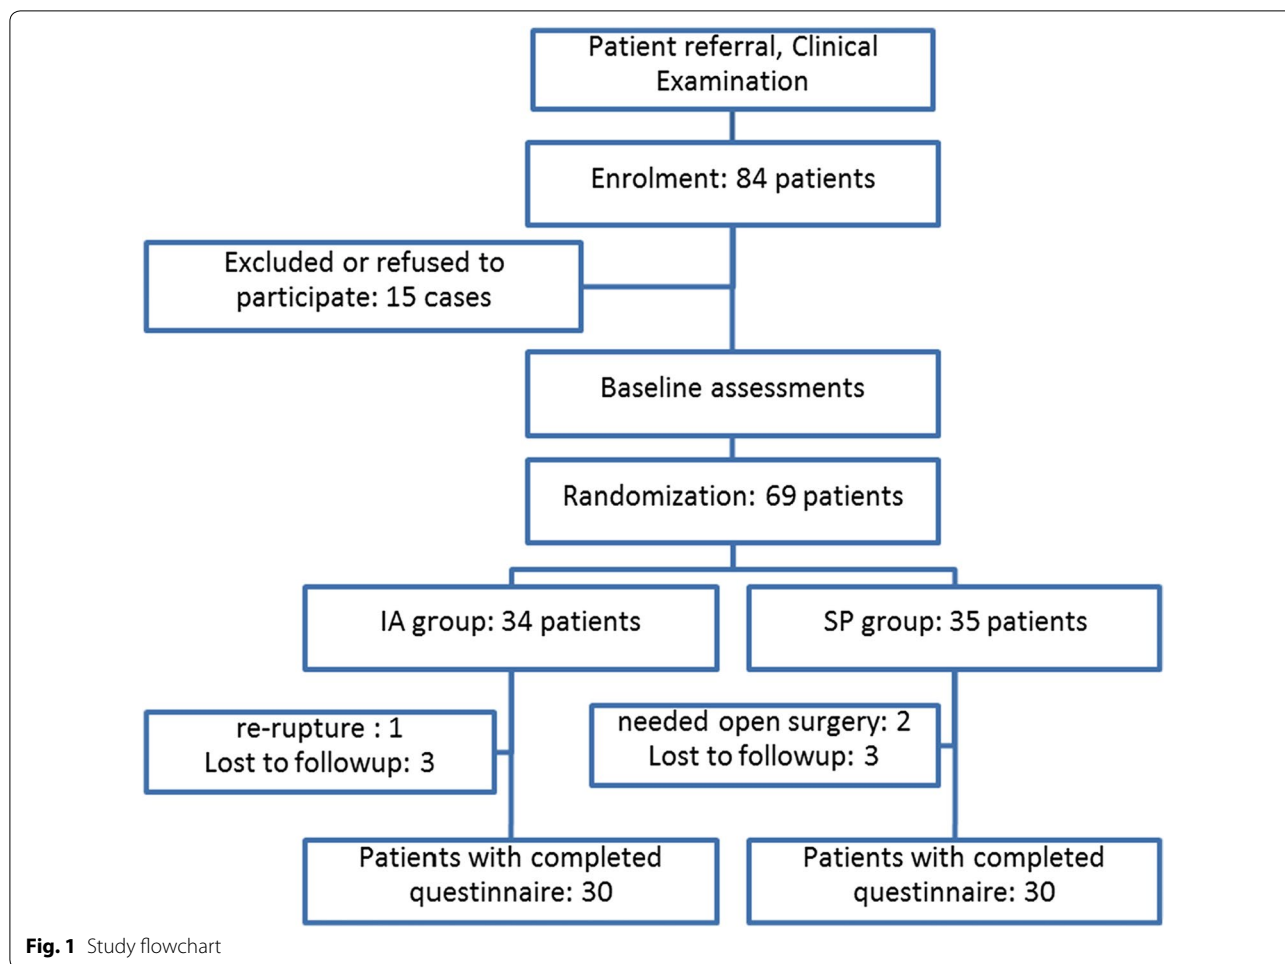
Patient referral, Clinical Examination

Enrolment: 84 patients

Excluded or refused to participate: 15 cases

Baseline assessments

Randomization: 69 patients

IA group: 34 patients

SP group: 35 patients

re-rupture : 1
Lost to followup: 3

needed open surgery: 2
Lost to followup: 3

Patients with completed questinnaire: 30

Patients with completed questinnaire: 30

**Fig. 1** Study flowchart